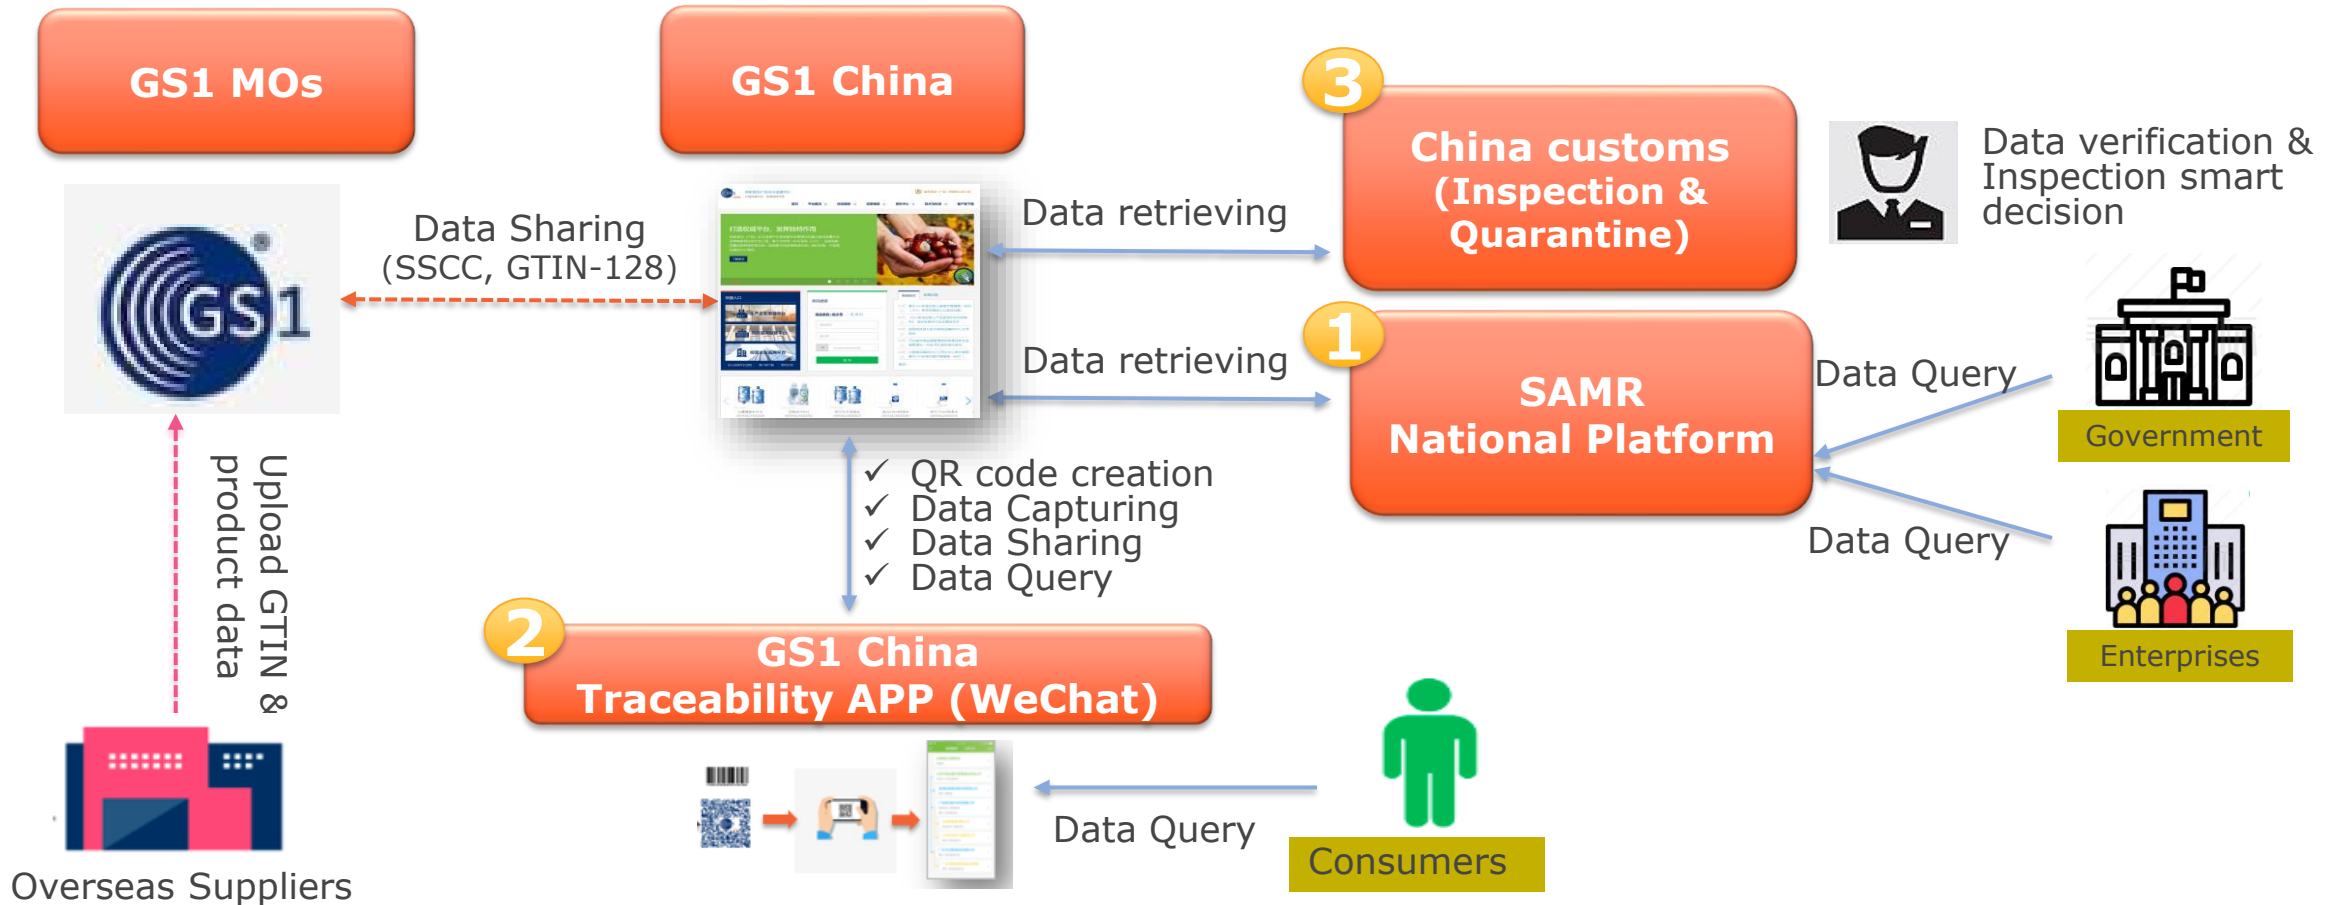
GS1 MOs

GS1 China

3

China customs (Inspection & Quarantine)

Data verification & Inspection smart decision

GS1

Data Sharing (SSCC, GTIN-128)

Data retrieving

Data retrieving

1

SAMR National Platform

Data Query

Government

Data Query

Enterprises

Upload GTIN & product data

✓ QR code creation
✓ Data Capturing
✓ Data Sharing
✓ Data Query

2

GS1 China Traceability APP (WeChat)

Data Query

Consumers

Overseas Suppliers